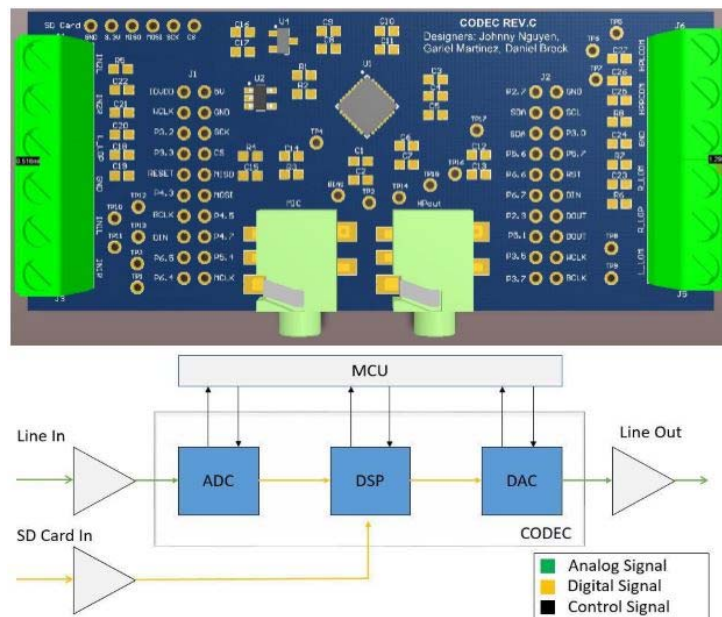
SD Card GND 3.3V MISO MOSI SCK CS

CODEC REV.C
Designers: Johnny Nguyen, Gariel Martinez, Daniel Brock

C16 U4 C9 C10 C17 C8 C11 U2 R1 U1 R2 C3 C5 C4

J1
IOVDD 5V
MCLK GND
P3.2 SCK
P3.3 CS
RESET MISO
P4.0 MOSI
BCLK P4.5
DIN P4.7
P6.5 P5.4
P6.4 MCLK

J2
P2.7 GND
SDA SCL
SDA P3.0
P5.6 P5.7
P6.6 RST
P6.7 DIN
P2.3 DOUT
P5.1 DOUT
P3.6 WCLK
P3.7 BCLK

TP4 R4 C14 C15 R3 C1 C2 C6 C7 C12 C13 TP3 TP2 TP14 TP18 TP15 TP16 TP17 TP10 TP11 TP12 TP13 TP5 TP6 TP7 TP8 TP9

MIC HPout

C22 C21 C20 C19 C18 R5 C27 C26 C25 C24 C23 R7 R8 R6

IN1L IN2L L_LOP GND IN1R IN2R
HPLCOM HPRCOM GND R_LOP R_LOP L_LOS

J5 J6 J3

MCU

Line In
ADC
DSP
DAC
Line Out
CODEC
SD Card In

Analog Signal
Digital Signal
Control Signal